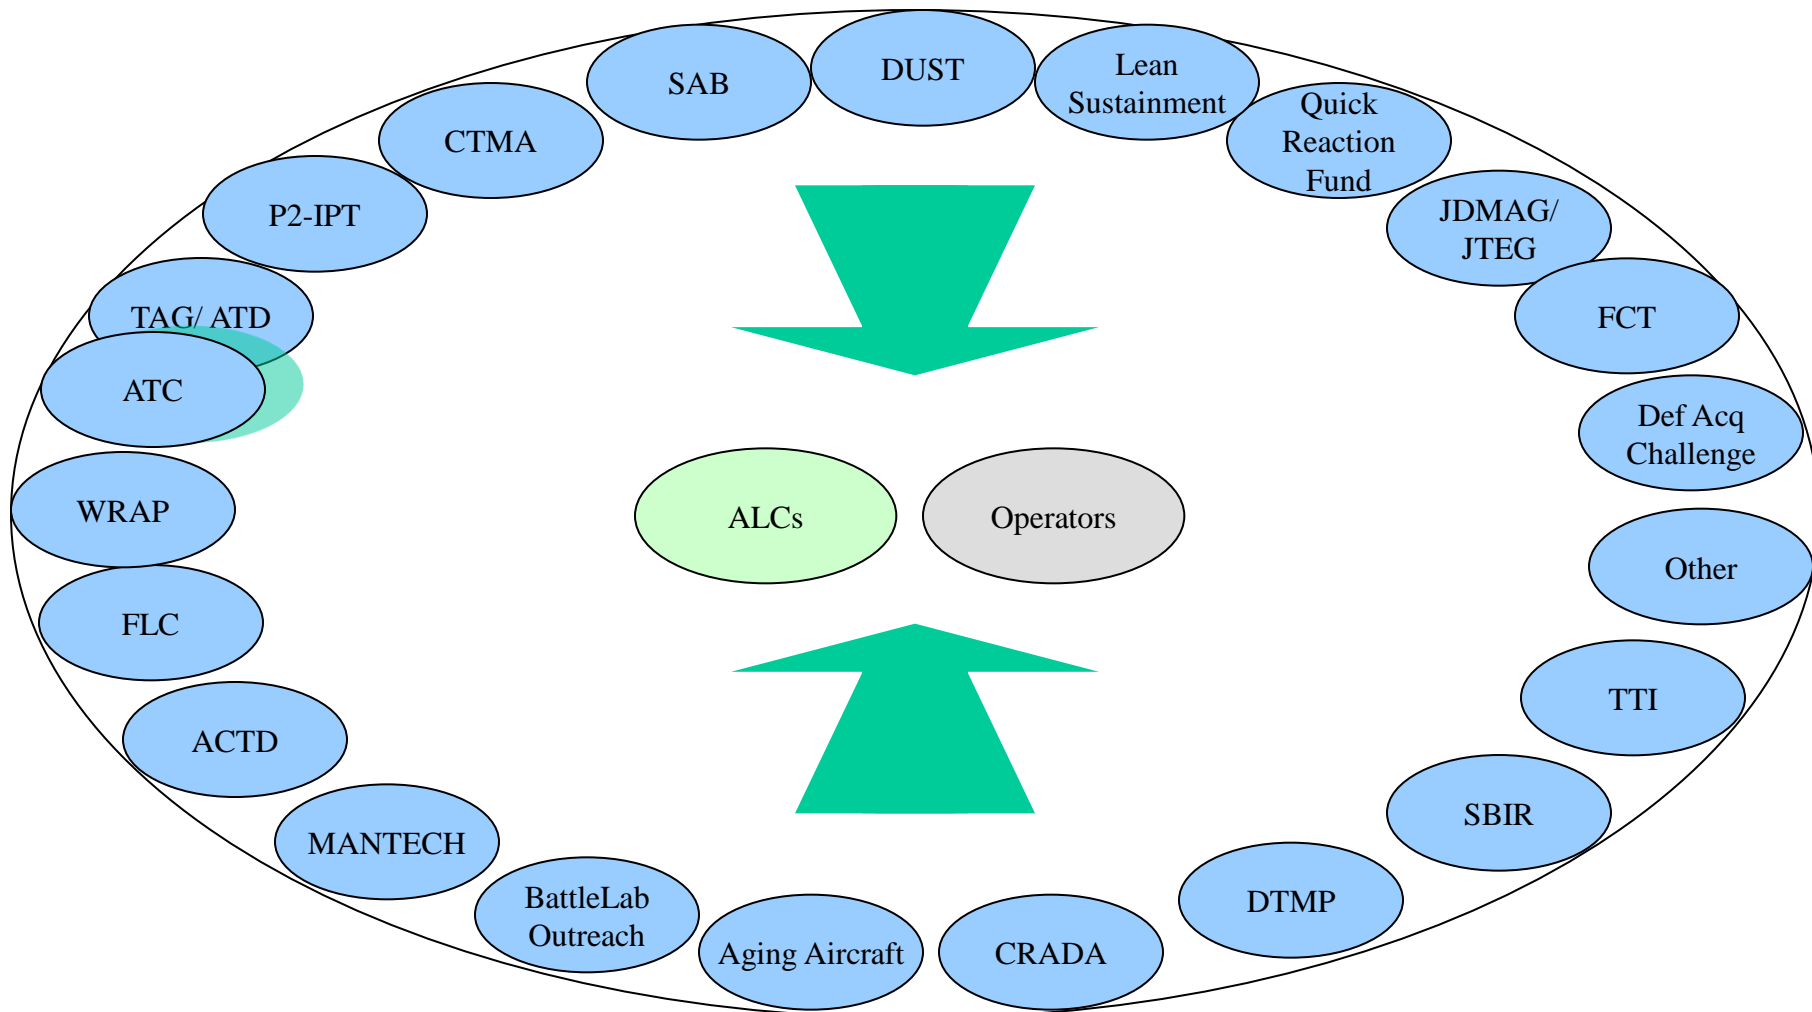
SAB
DUST
Lean Sustainment
CTMA
Quick Reaction Fund
P2-IPT
JDMAG/ JTEG
TAG/ ATD
FCT
ATC
Def Acq Challenge
WRAP
ALCs
Operators
Other
FLC
TTI
ACTD
SBIR
MANTECH
DTMP
BattleLab Outreach
Aging Aircraft
CRADA